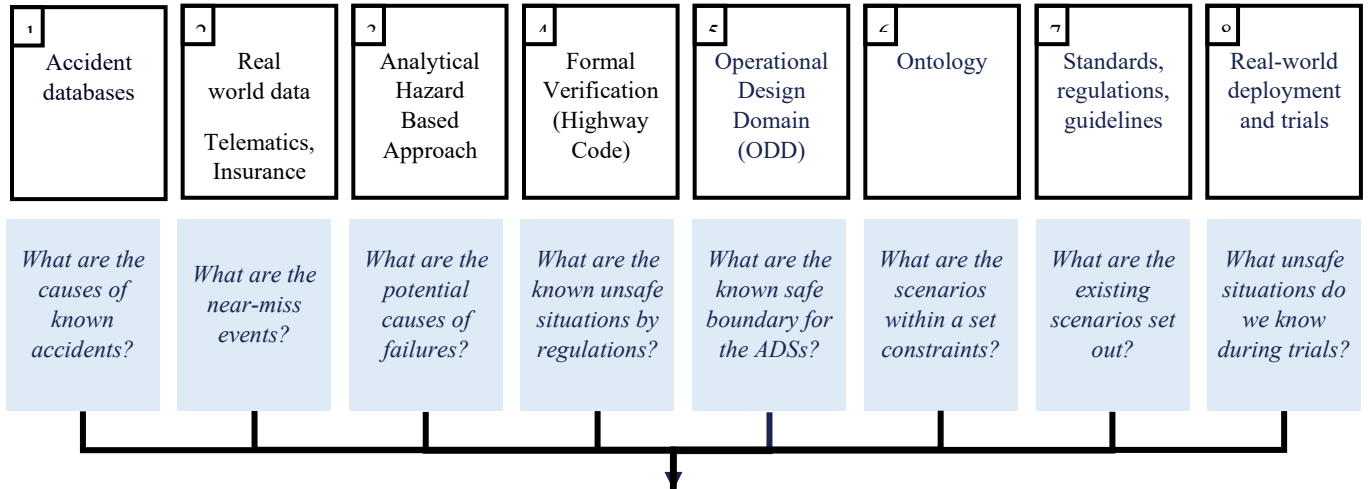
1

Accident databases

2

Real world data

Telematics, Insurance

3

Analytical Hazard Based Approach

4

Formal Verification (Highway Code)

5

Operational Design Domain (ODD)

6

Ontology

7

Standards, regulations, guidelines

8

Real-world deployment and trials

*What are the causes of known accidents?*

*What are the near-miss events?*

*What are the potential causes of failures?*

*What are the known unsafe situations by regulations?*

*What are the known safe boundary for the ADSs?*

*What are the scenarios within a set constraints?*

*What are the existing scenarios set out?*

*What unsafe situations do we know during trials?*